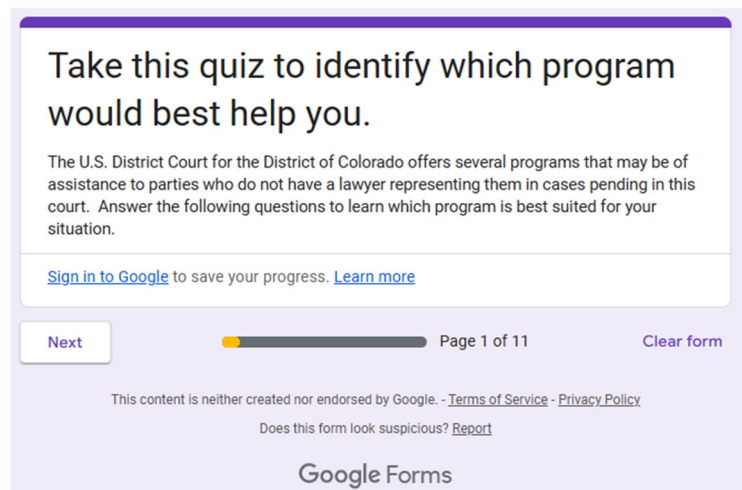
Take this quiz to identify which program would best help you.

The U.S. District Court for the District of Colorado offers several programs that may be of assistance to parties who do not have a lawyer representing them in cases pending in this court.  Answer the following questions to learn which program is best suited for your situation.

Sign in to Google to save your progress. Learn more

Next

Page 1 of 11

Clear form

This content is neither created nor endorsed by Google. - Terms of Service - Privacy Policy

Does this form look suspicious? Report

Google Forms